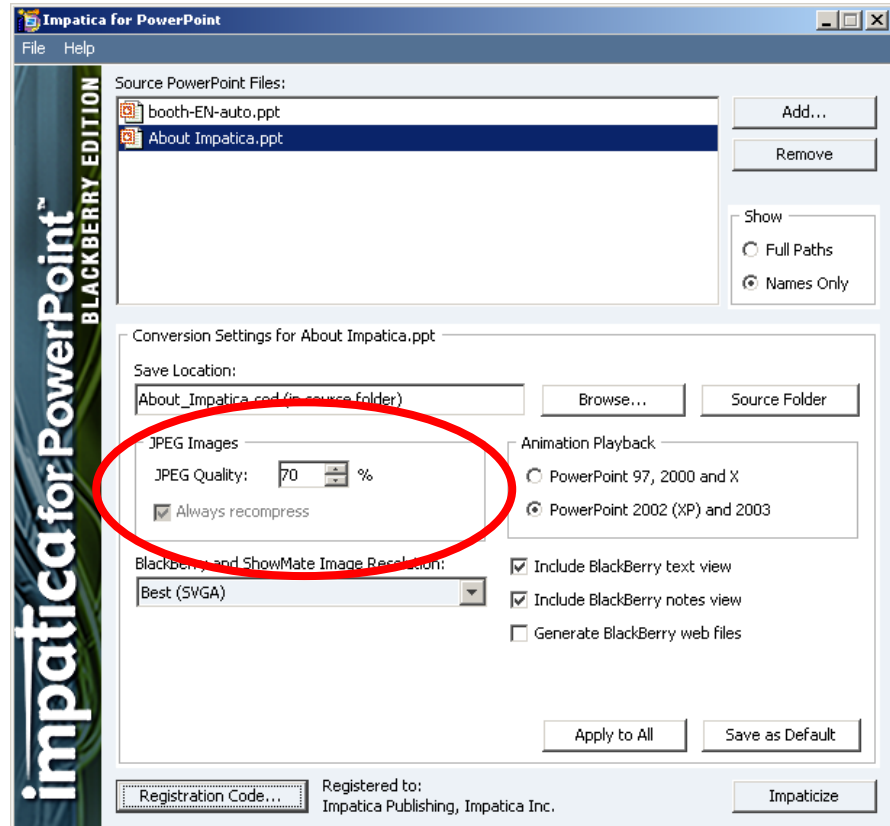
Impatica for PowerPoint

File Help

impatica for PowerPoint™ BLACKBERRY EDITION

Source PowerPoint Files:

booth-EN-auto.ppt
About Impatica.ppt

Add...
Remove

Show
Full Paths
Names Only

Conversion Settings for About Impatica.ppt

Save Location:
About_Impatica.cod (in source folder)
Browse...
Source Folder

JPEG Images
JPEG Quality: 70 %
Always recompress

Animation Playback
PowerPoint 97, 2000 and X
PowerPoint 2002 (XP) and 2003

BlackBerry and ShowMate Image Resolution:
Best (SVGA)

Include BlackBerry text view
Include BlackBerry notes view
Generate BlackBerry web files

Apply to All
Save as Default

Registration Code...
Registered to:
Impatica Publishing, Impatica Inc.
Impaticize